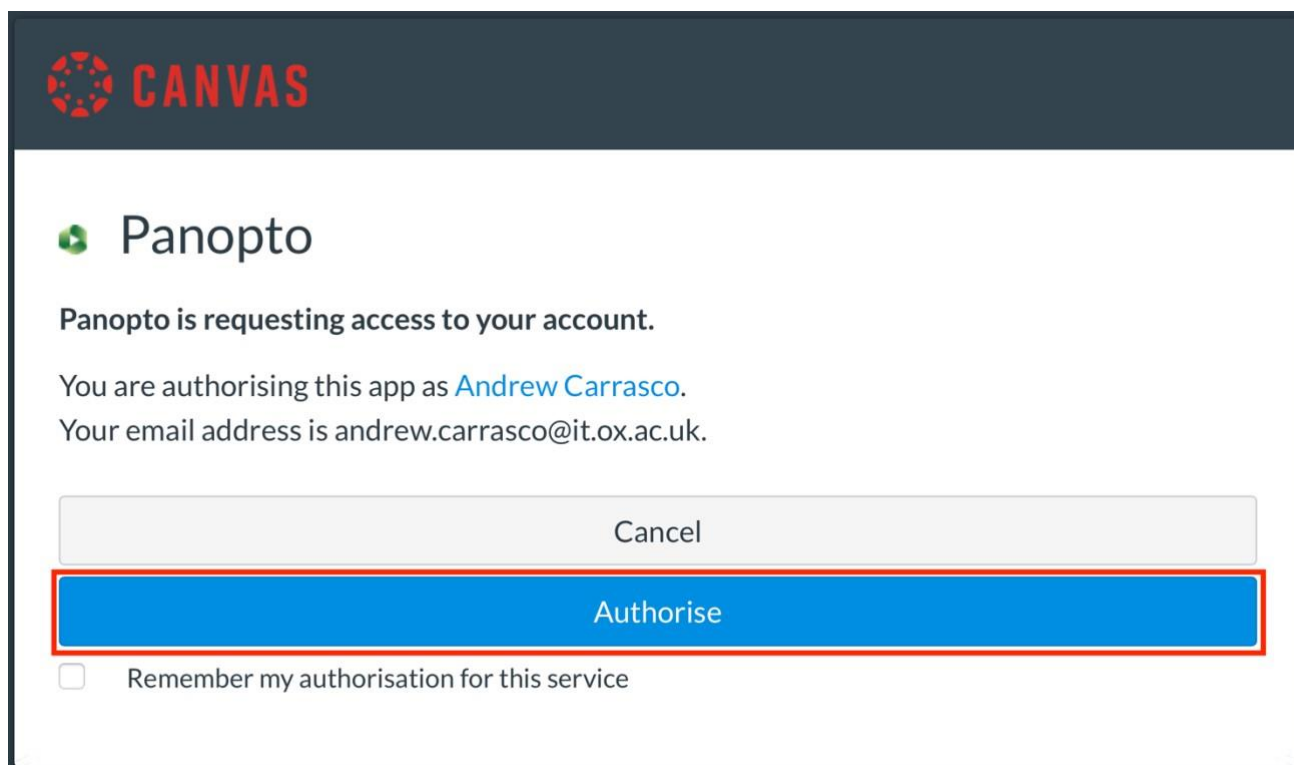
CANVAS

Panopto

**Panopto is requesting access to your account.**

You are authorising this app as Andrew Carrasco.
Your email address is andrew.carrasco@it.ox.ac.uk.

Cancel

Authorise

Remember my authorisation for this service